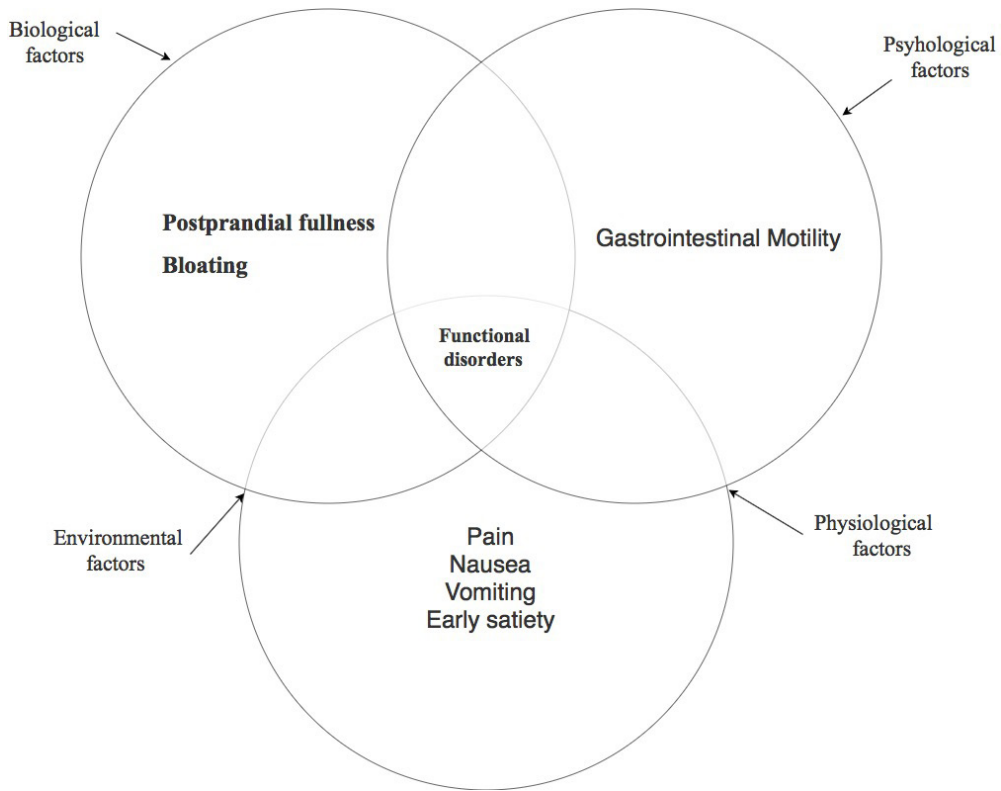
Biological factors

Psyhological factors

Postprandial fullness
Bloating

Gastrointestinal Motility

Functional disorders

Environmental factors

Physiological factors

Pain
Nausea
Vomiting
Early satiety